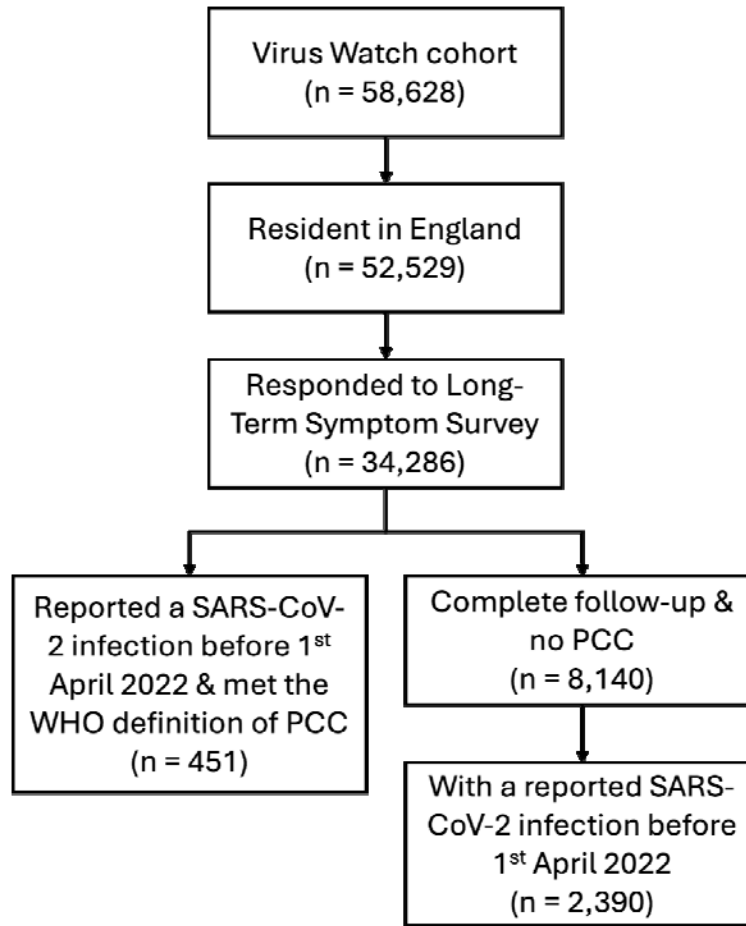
Virus Watch cohort
(n = 58,628)

Resident in England
(n = 52,529)

Responded to Long-Term Symptom Survey
(n = 34,286)

Reported a SARS-CoV-2 infection before 1$^{st}$ April 2022 & met the WHO definition of PCC
(n = 451)

Complete follow-up & no PCC
(n = 8,140)

With a reported SARS-CoV-2 infection before 1$^{st}$ April 2022
(n = 2,390)